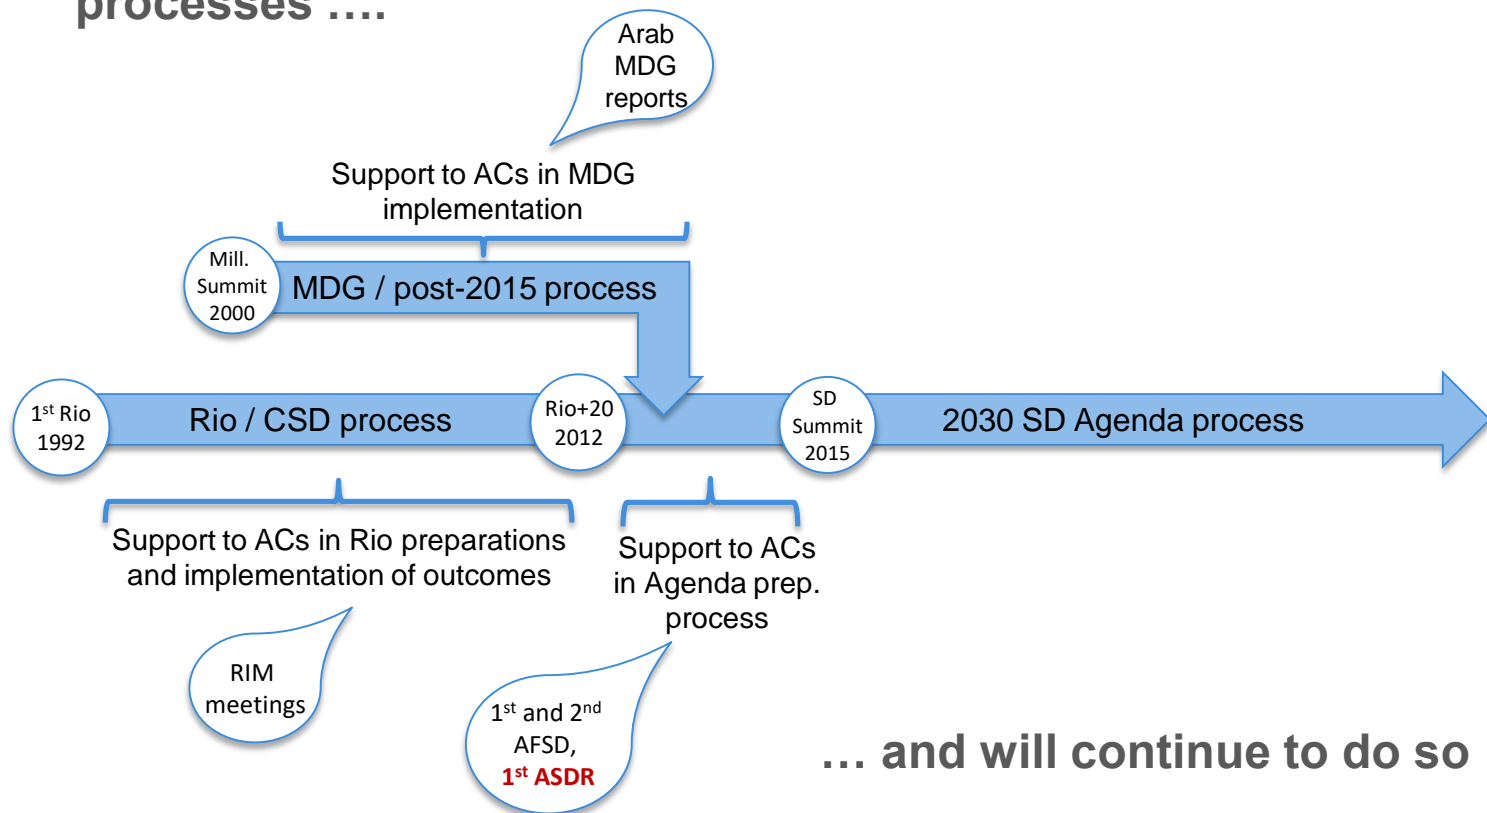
processes ….

Arab MDG reports

Support to ACs in MDG implementation

Mill. Summit 2000

MDG / post-2015 process

1$^{st}$ Rio 1992

Rio / CSD process

Rio+20 2012

SD Summit 2015

2030 SD Agenda process

Support to ACs in Rio preparations and implementation of outcomes

Support to ACs in Agenda prep. process

RIM meetings

1$^{st}$ and 2$^{nd}$ AFSD, 1$^{st}$ ASDR

… and will continue to do so